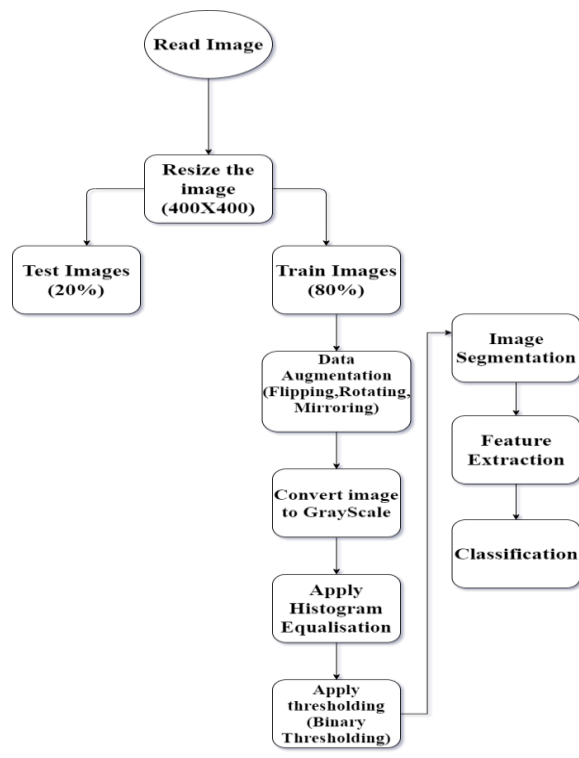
Read Image

Resize the image (400X400)

Test Images (20%)

Train Images (80%)

Data Augmentation (Flipping,Rotating, Mirroring)

Convert image to GrayScale

Apply Histogram Equalisation

Apply thresholding (Binary Thresholding)

Image Segmentation

Feature Extraction

Classification